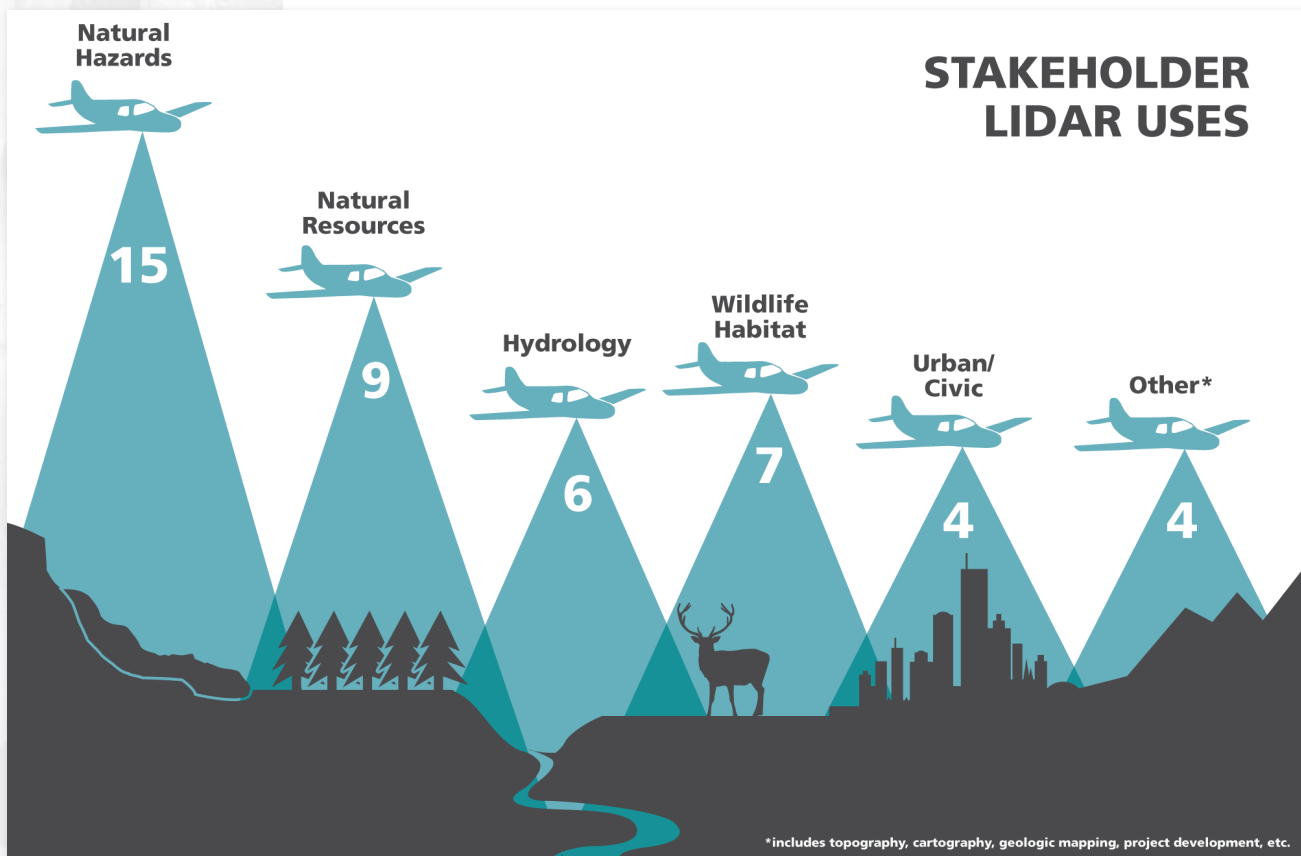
STAKEHOLDER LIDAR USES

Natural Hazards
15

Natural Resources
9

Hydrology
6

Wildlife Habitat
7

Urban/ Civic
4

Other*
4

*includes topography, cartography, geologic mapping, project development, etc.